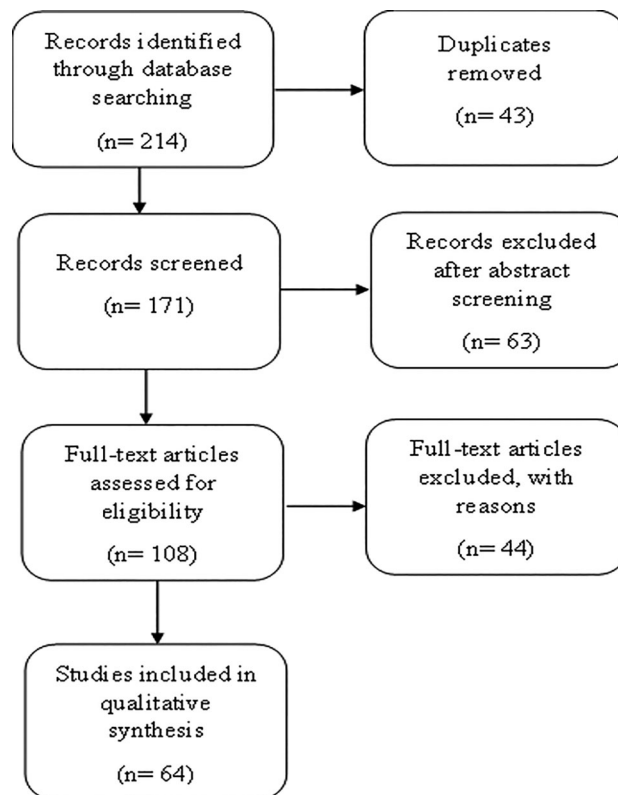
Records identified through database searching

(n= 214)

Duplicates removed

(n= 43)

Records screened

(n= 171)

Records excluded after abstract screening

(n= 63)

Full-text articles assessed for eligibility

(n= 108)

Full-text articles excluded, with reasons

(n= 44)

Studies included in qualitative synthesis

(n= 64)